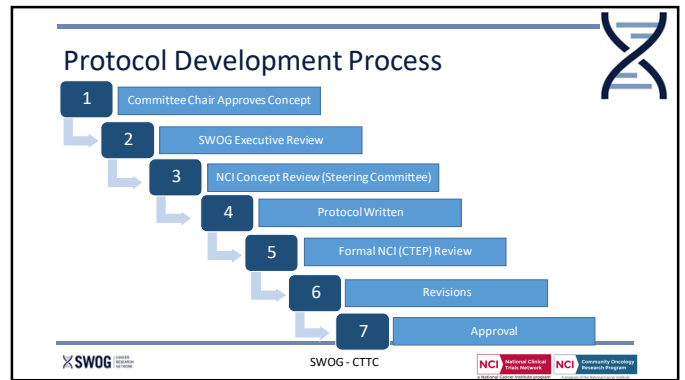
Protocol Development Process

1 Committee Chair Approves Concept

2 SWOG Executive Review

3 NCI Concept Review (Steering Committee)

4 Protocol Written

5 Formal NCI (CTEP) Review

6 Revisions

7 Approval

SWOG CANCER RESEARCH NETWORK

SWOG - CTTC

NCI National Clinical Trials Network a National Cancer Institute program

NCI Community Oncology Research Program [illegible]